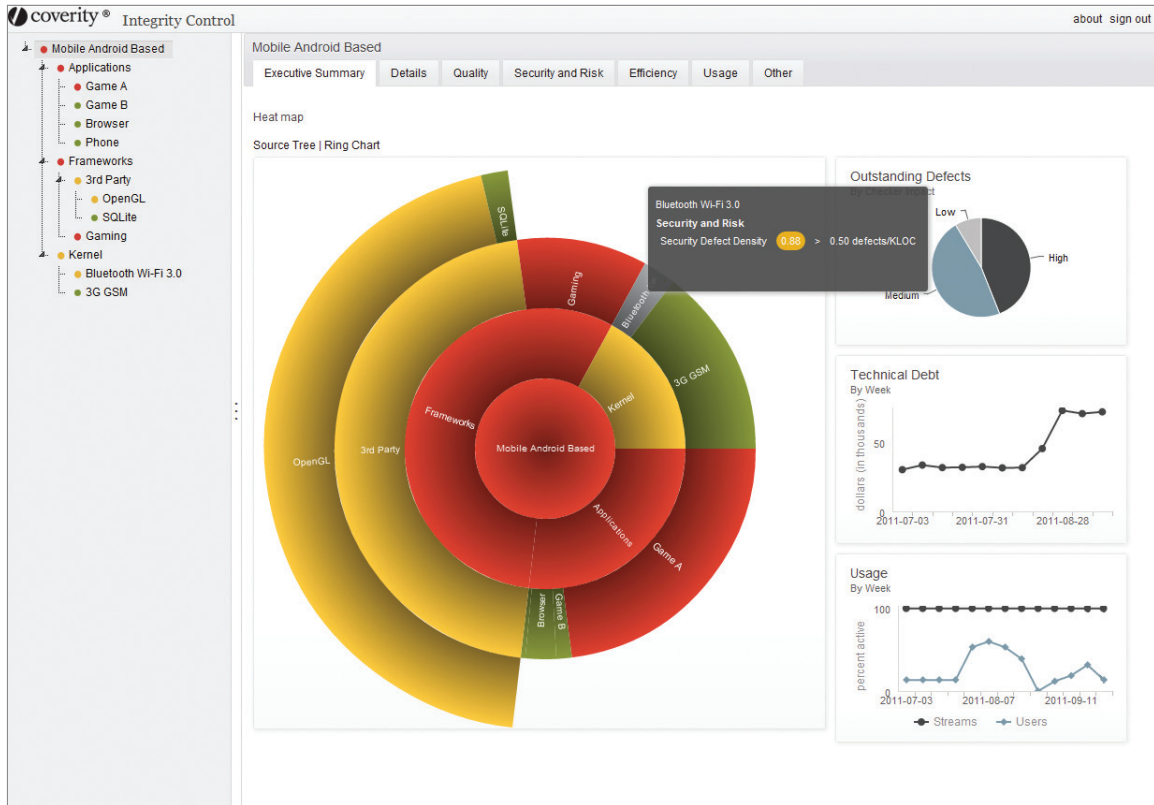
coverity® Integrity Control

about sign out

Mobile Android Based
Applications
Game A
Game B
Browser
Phone
Frameworks
3rd Party
OpenGL
SQLite
Gaming
Kernel
Bluetooth Wi-Fi 3.0
3G GSM

Mobile Android Based

Executive Summary | Details | Quality | Security and Risk | Efficiency | Usage | Other

Heat map

Source Tree | Ring Chart

SQLite
Gaming
Bluetooth
3G GSM
OpenGL
3rd Party
Frameworks
Kernel
Mobile Android Based
Applications
Game A
Browser
Game B

Bluetooth Wi-Fi 3.0
Security and Risk
Security Defect Density 0.88 > 0.50 defects/KLOC

Outstanding Defects
By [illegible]
Low
High
Medium

Technical Debt
By Week
dollars (in thousands)
50
0
2011-07-03 2011-07-31 2011-08-28

Usage
By Week
percent active
100
0
2011-07-03 2011-08-07 2011-09-11
Streams Users